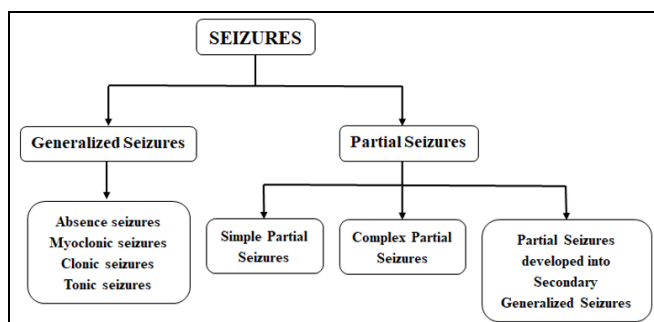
SEIZURES

Generalized Seizures

Absence seizures
Myoclonic seizures
Clonic seizures
Tonic seizures

Partial Seizures

Simple Partial Seizures

Complex Partial Seizures

Partial Seizures developed into Secondary Generalized Seizures